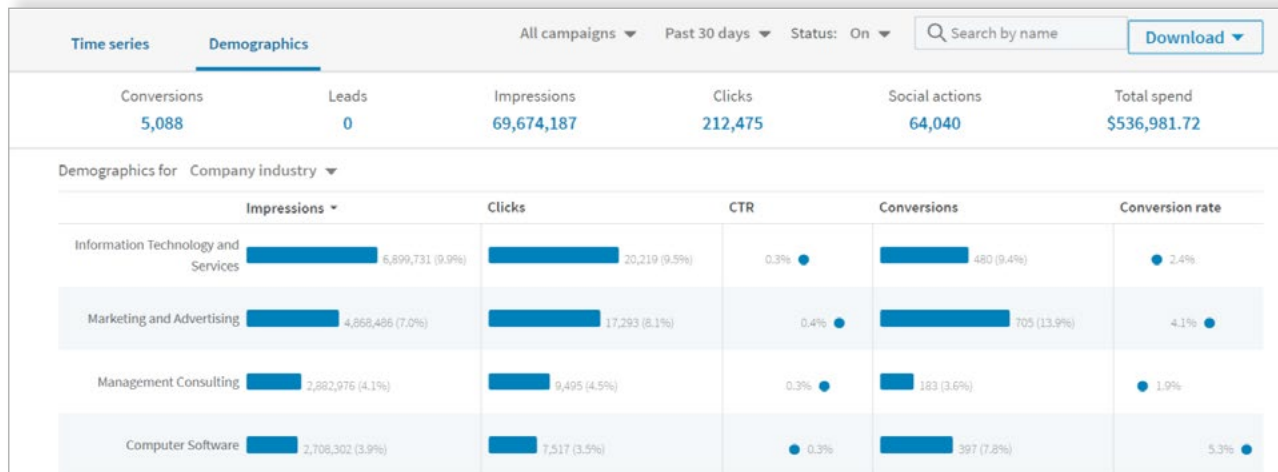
Time series Demographics

All campaigns ▾ Past 30 days ▾ Status: On ▾ Search by name Download ▾

Conversions 5,088
Leads 0
Impressions 69,674,187
Clicks 212,475
Social actions 64,040
Total spend $536,981.72

Demographics for Company industry ▾

| | Impressions ▾ | Clicks | CTR | Conversions | Conversion rate |
|---|---|---|---|---|---|
| Information Technology and Services | 6,899,731 (9.9%) | 20,219 (9.5%) | 0.3% | 480 (9.4%) | 2.4% |
| Marketing and Advertising | 4,868,486 (7.0%) | 17,293 (8.1%) | 0.4% | 705 (13.9%) | 4.1% |
| Management Consulting | 2,882,976 (4.1%) | 9,495 (4.5%) | 0.3% | 183 (3.6%) | 1.9% |
| Computer Software | 2,708,302 (3.9%) | 7,517 (3.5%) | 0.3% | 397 (7.8%) | 5.3% |